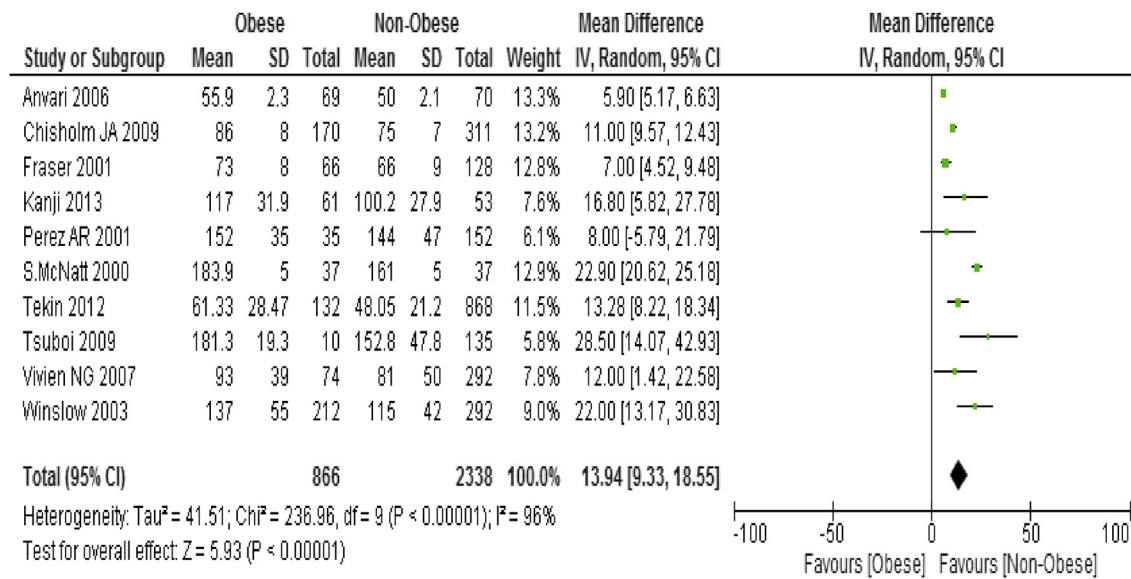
| Study or Subgroup | Obese Mean | Obese SD | Obese Total | Non-Obese Mean | Non-Obese SD | Non-Obese Total | Weight | Mean Difference IV, Random, 95% CI |
|---|---|---|---|---|---|---|---|---|
| Anvari 2006 | 55.9 | 2.3 | 69 | 50 | 2.1 | 70 | 13.3% | 5.90 [5.17, 6.63] |
| Chisholm JA 2009 | 86 | 8 | 170 | 75 | 7 | 311 | 13.2% | 11.00 [9.57, 12.43] |
| Fraser 2001 | 73 | 8 | 66 | 66 | 9 | 128 | 12.8% | 7.00 [4.52, 9.48] |
| Kanji 2013 | 117 | 31.9 | 61 | 100.2 | 27.9 | 53 | 7.6% | 16.80 [5.82, 27.78] |
| Perez AR 2001 | 152 | 35 | 35 | 144 | 47 | 152 | 6.1% | 8.00 [-5.79, 21.79] |
| S.McNatt 2000 | 183.9 | 5 | 37 | 161 | 5 | 37 | 12.9% | 22.90 [20.62, 25.18] |
| Tekin 2012 | 61.33 | 28.47 | 132 | 48.05 | 21.2 | 868 | 11.5% | 13.28 [8.22, 18.34] |
| Tsuboi 2009 | 181.3 | 19.3 | 10 | 152.8 | 47.8 | 135 | 5.8% | 28.50 [14.07, 42.93] |
| Vivien NG 2007 | 93 | 39 | 74 | 81 | 50 | 292 | 7.8% | 12.00 [1.42, 22.58] |
| Winslow 2003 | 137 | 55 | 212 | 115 | 42 | 292 | 9.0% | 22.00 [13.17, 30.83] |
| Total (95% CI) | | | 866 | | | 2338 | 100.0% | 13.94 [9.33, 18.55] |

Heterogeneity: Tau² = 41.51; Chi² = 236.96, df = 9 (P < 0.00001); I² = 96%
Test for overall effect: Z = 5.93 (P < 0.00001)

Mean Difference
IV, Random, 95% CI

-100 -50 0 50 100
Favours [Obese] Favours [Non-Obese]